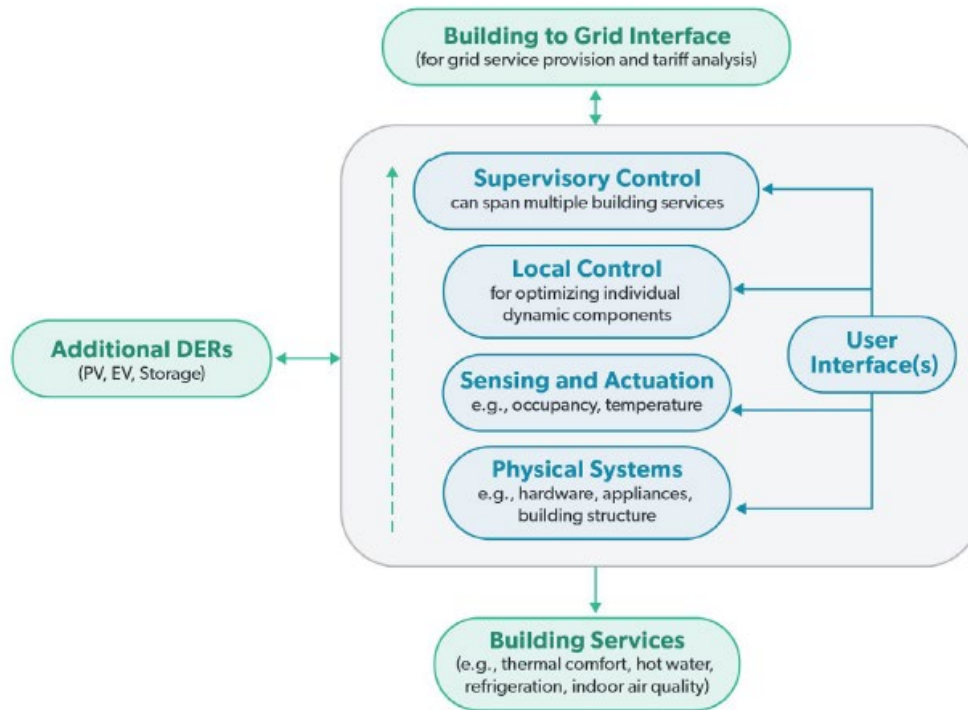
Building to Grid Interface
(for grid service provision and tariff analysis)

Supervisory Control
can span multiple building services

Local Control
for optimizing individual dynamic components

Additional DERs
(PV, EV, Storage)

User Interface(s)

Sensing and Actuation
e.g., occupancy, temperature

Physical Systems
e.g., hardware, appliances, building structure

Building Services
(e.g., thermal comfort, hot water, refrigeration, indoor air quality)